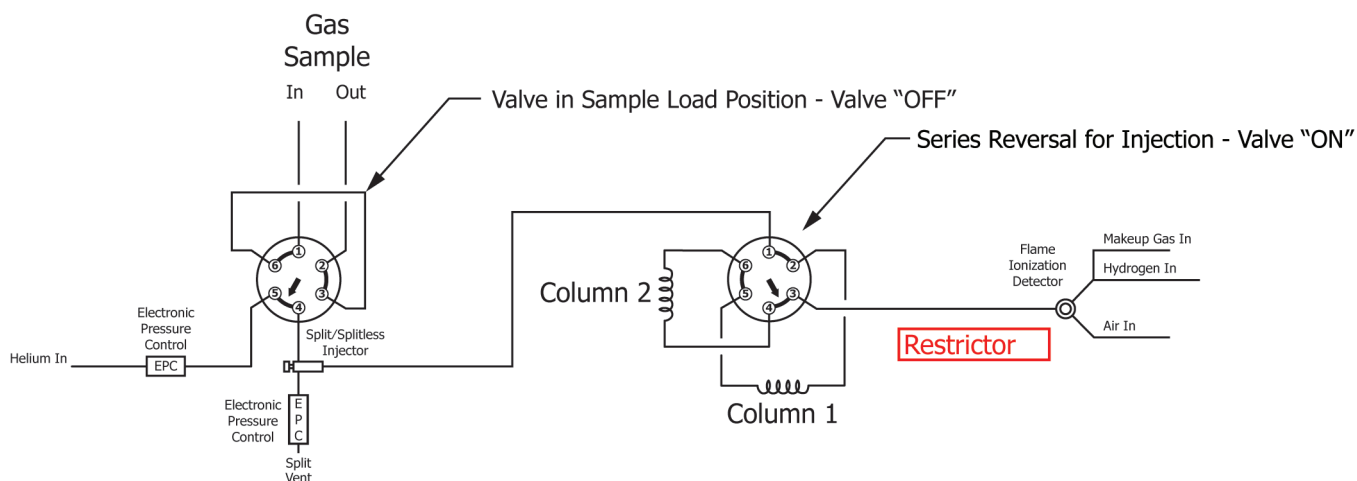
Gas Sample

In Out

Valve in Sample Load Position - Valve “OFF”

Series Reversal for Injection - Valve “ON”

1
2
3
4
5
6

1
2
3
4
5
6

Column 2

Flame Ionization Detector

Makeup Gas In

Hydrogen In

Air In

Electronic Pressure Control

EPC

Helium In

Split/Splitless Injector

Restrictor

Electronic Pressure Control

E P C

Split Vent

Column 1